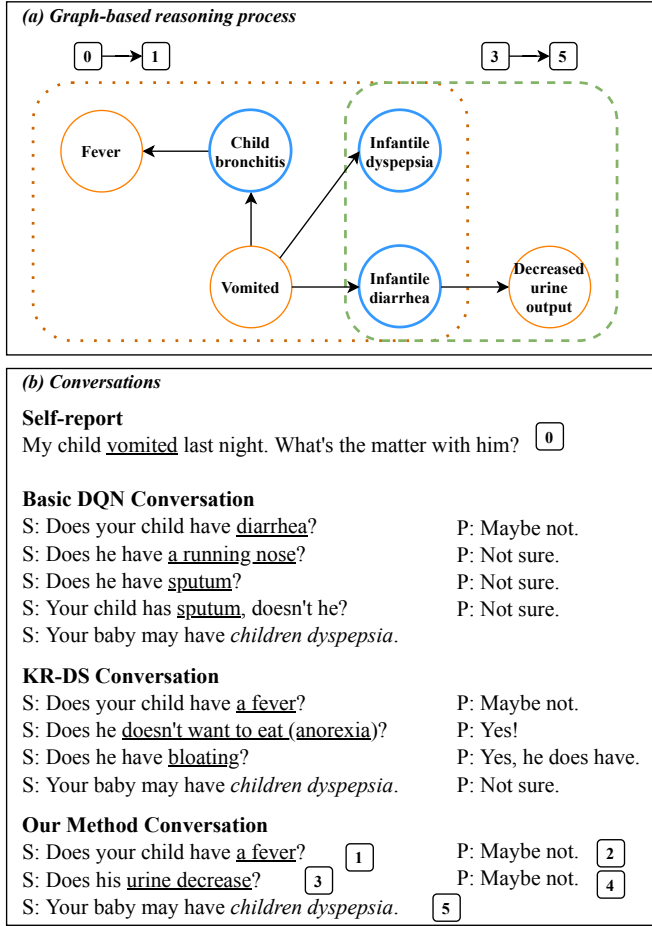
(a) Graph-based reasoning process

0 → 1

3 → 5

Fever

Child bronchitis

Infantile dyspepsia

Vomited

Infantile diarrhea

Decreased urine output

(b) Conversations

Self-report
My child vomited last night. What's the matter with him? 0

Basic DQN Conversation
S: Does your child have diarrhea? P: Maybe not.
S: Does he have a running nose? P: Not sure.
S: Does he have sputum? P: Not sure.
S: Your child has sputum, doesn't he? P: Not sure.
S: Your baby may have children dyspepsia.

KR-DS Conversation
S: Does your child have a fever? P: Maybe not.
S: Does he doesn't want to eat (anorexia)? P: Yes!
S: Does he have bloating? P: Yes, he does have.
S: Your baby may have children dyspepsia. P: Not sure.

Our Method Conversation
S: Does your child have a fever? 1 P: Maybe not. 2
S: Does his urine decrease? 3 P: Maybe not. 4
S: Your baby may have children dyspepsia. 5